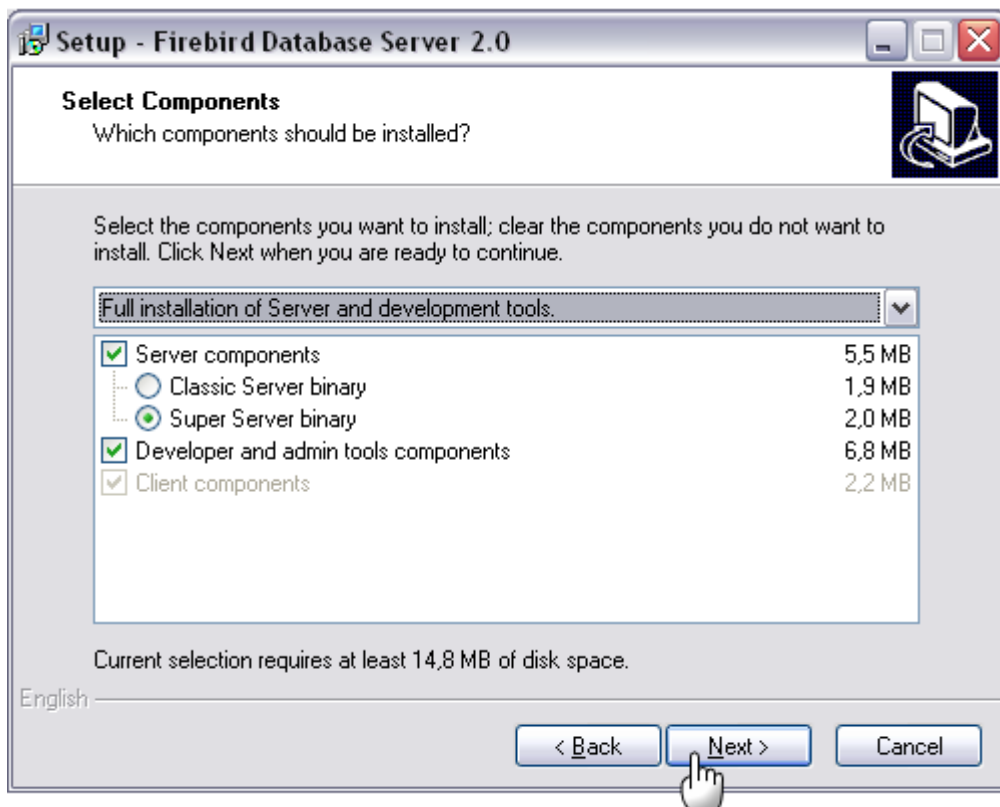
Setup - Firebird Database Server 2.0

Select Components
Which components should be installed?

Select the components you want to install; clear the components you do not want to install. Click Next when you are ready to continue.

Full installation of Server and development tools.

| | |
|---|---|
| Server components | 5,5 MB |
| Classic Server binary | 1,9 MB |
| Super Server binary | 2,0 MB |
| Developer and admin tools components | 6,8 MB |
| Client components | 2,2 MB |

Current selection requires at least 14,8 MB of disk space.

English

< Back | Next > | Cancel